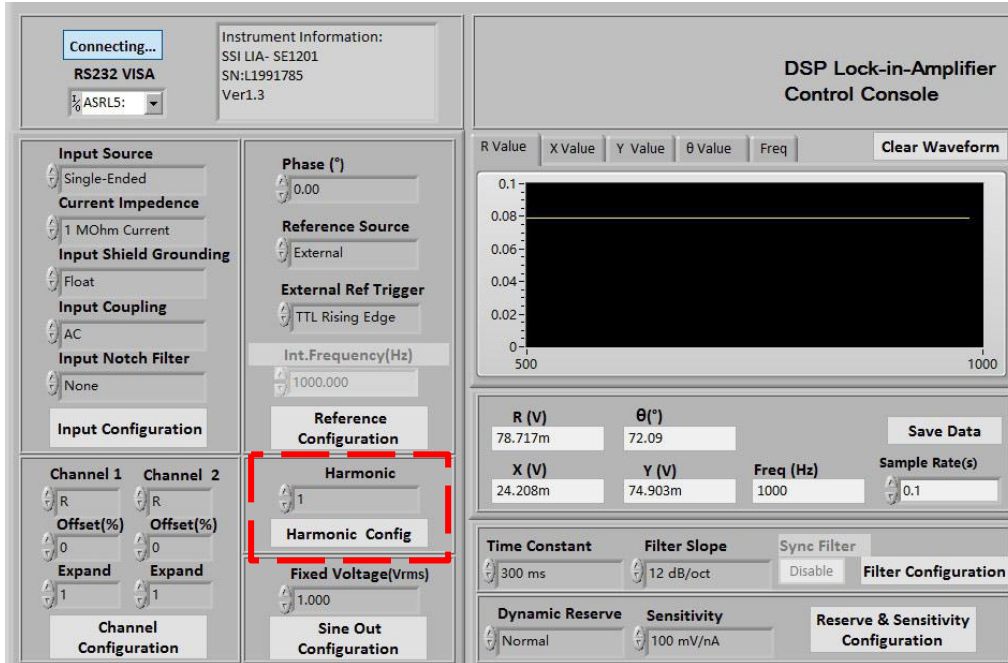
Connecting...
RS232 VISA
ASRL5:

Instrument Information:
SSI LIA- SE1201
SN:L1991785
Ver1.3

DSP Lock-in-Amplifier
Control Console

Input Source
Single-Ended
Current Impedence
1 MOhm Current
Input Shield Grounding
Float
Input Coupling
AC
Input Notch Filter
None
Input Configuration

Phase (°)
0.00
Reference Source
External
External Ref Trigger
TTL Rising Edge
Int.Frequency(Hz)
1000.000
Reference Configuration

R Value | X Value | Y Value | θ Value | Freq | Clear Waveform

0.1
0.08
0.06
0.04
0.02
0
500
1000

Channel 1
R
Offset(%)
0
Expand
1
Channel 2
R
Offset(%)
0
Expand
1
Channel Configuration

Harmonic
1
Harmonic Config

Fixed Voltage(Vrms)
1.000
Sine Out Configuration

R (V)
78.717m
θ(°)
72.09
Save Data
X (V)
24.208m
Y (V)
74.903m
Freq (Hz)
1000
Sample Rate(s)
0.1

Time Constant
300 ms
Filter Slope
12 dB/oct
Sync Filter
Disable
Filter Configuration

Dynamic Reserve
Normal
Sensitivity
100 mV/nA
Reserve & Sensitivity Configuration